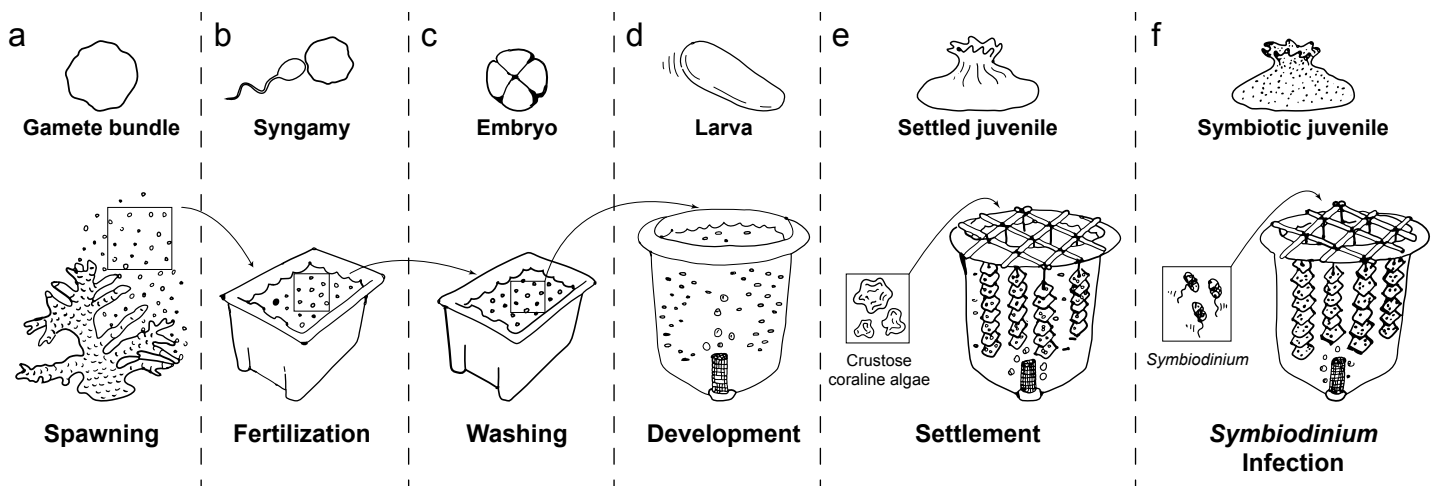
a
Gamete bundle
Spawning

b
Syngamy
Fertilization

c
Embryo
Washing

d
Larva
Development

e
Settled juvenile
Crustose coraline algae
Settlement

f
Symbiotic juvenile
Symbiodinium
Symbiodinium Infection